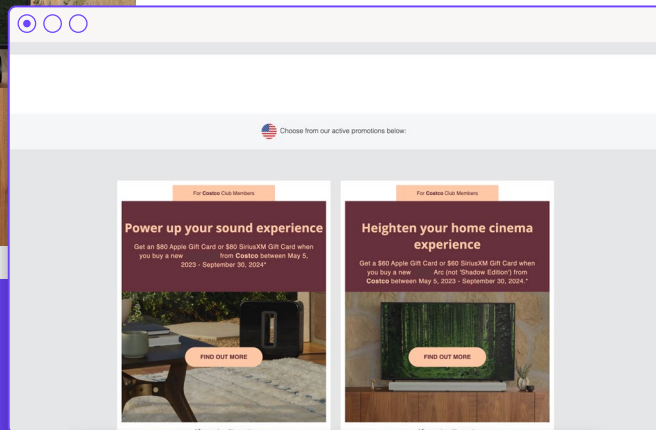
Choose from our active promotions below:

For **Costco** Club Members

Power up your sound experience

Get an $80 Apple Gift Card or $80 SiriusXM Gift Card when you buy a new from **Costco** between May 5, 2023 - September 30, 2024.*

FIND OUT MORE

For **Costco** Club Members

Heighten your home cinema experience

Get a $60 Apple Gift Card or $60 SiriusXM Gift Card when you buy a new Arc (not 'Shadow Edition') from **Costco** between May 5, 2023 - September 30, 2024.*

FIND OUT MORE